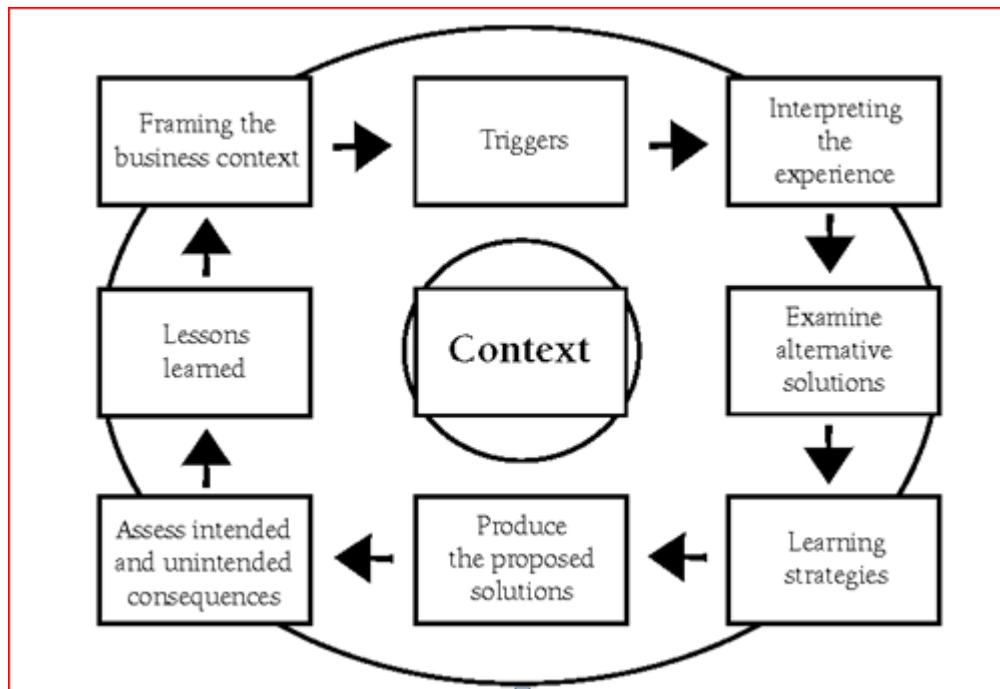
Framing the business context

Triggers

Interpreting the experience

Examine alternative solutions

Learning strategies

Produce the proposed solutions

Assess intended and unintended consequences

Lessons learned

Context